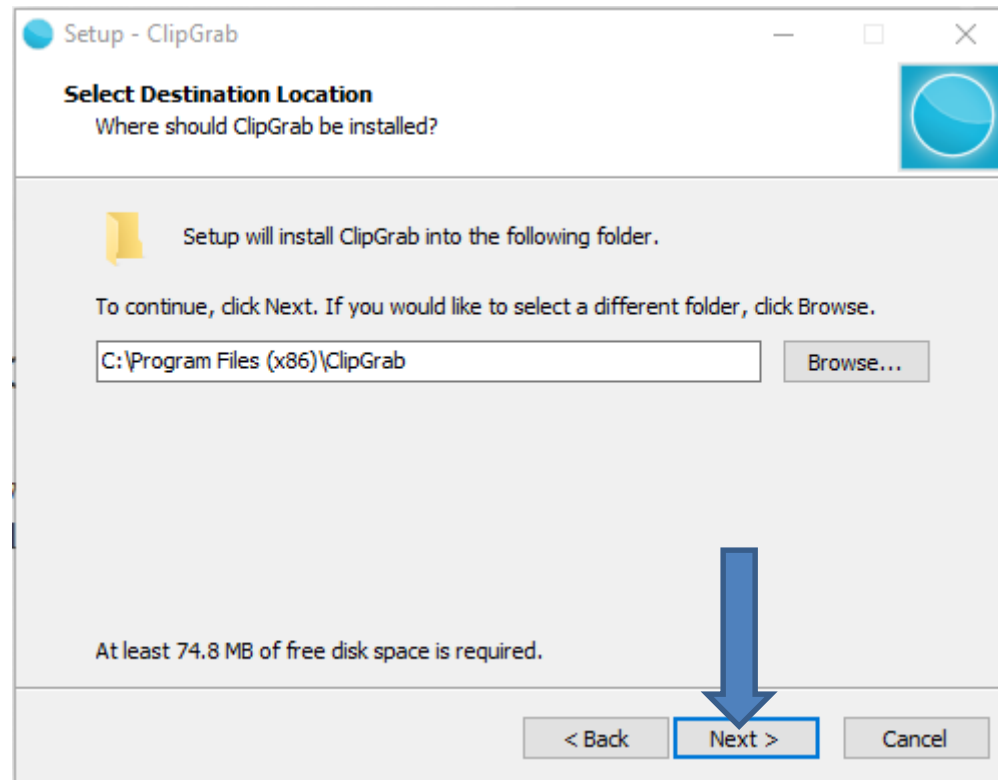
Setup - ClipGrab

Select Destination Location
Where should ClipGrab be installed?

Setup will install ClipGrab into the following folder.

To continue, click Next. If you would like to select a different folder, click Browse.

C:\Program Files (x86)\ClipGrab

Browse...

At least 74.8 MB of free disk space is required.

< Back

Next >

Cancel